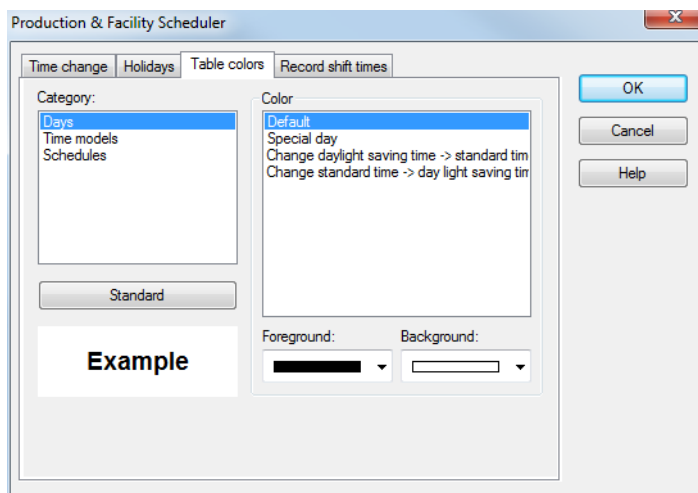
Production & Facility Scheduler

Time change | Holidays | Table colors | Record shift times

Category:
Days
Time models
Schedules

Standard

Example

Color
Default
Special day
Change daylight saving time -> standard tim
Change standard time -> day light saving tim

Foreground:

Background:

OK
Cancel
Help